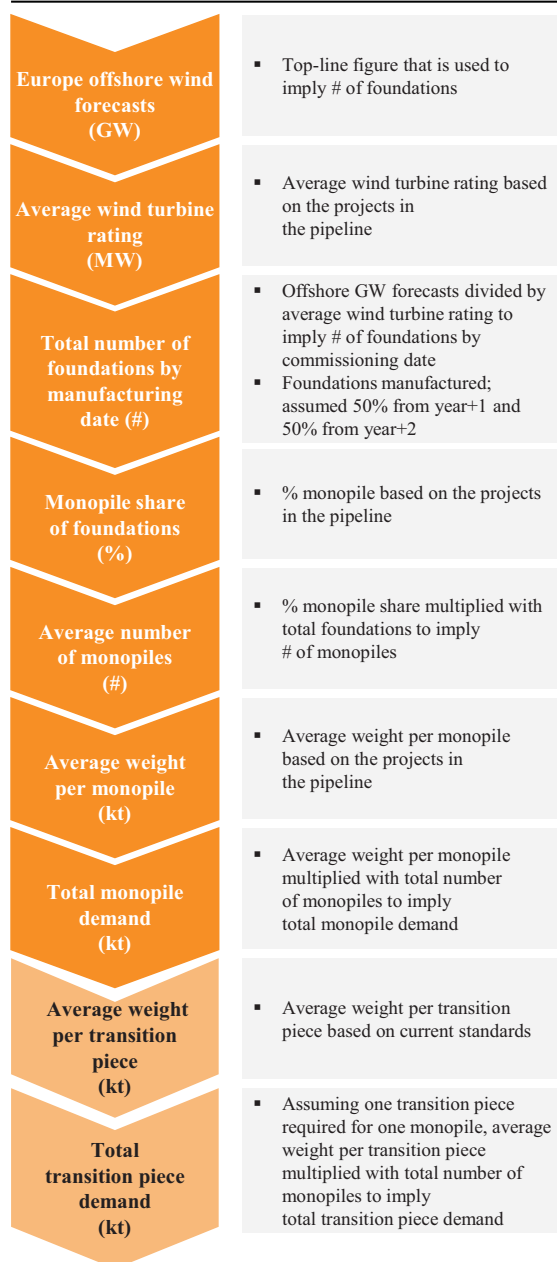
Europe offshore wind forecasts (GW)

▪ Top-line figure that is used to imply # of foundations

Average wind turbine rating (MW)

▪ Average wind turbine rating based on the projects in the pipeline

Total number of foundations by manufacturing date (#)

▪ Offshore GW forecasts divided by average wind turbine rating to imply # of foundations by commissioning date
▪ Foundations manufactured; assumed 50% from year+1 and 50% from year+2

Monopile share of foundations (%)

▪ % monopile based on the projects in the pipeline

Average number of monopiles (#)

▪ % monopile share multiplied with total foundations to imply # of monopiles

Average weight per monopile (kt)

▪ Average weight per monopile based on the projects in the pipeline

Total monopile demand (kt)

▪ Average weight per monopile multiplied with total number of monopiles to imply total monopile demand

Average weight per transition piece (kt)

▪ Average weight per transition piece based on current standards

Total transition piece demand (kt)

▪ Assuming one transition piece required for one monopile, average weight per transition piece multiplied with total number of monopiles to imply total transition piece demand